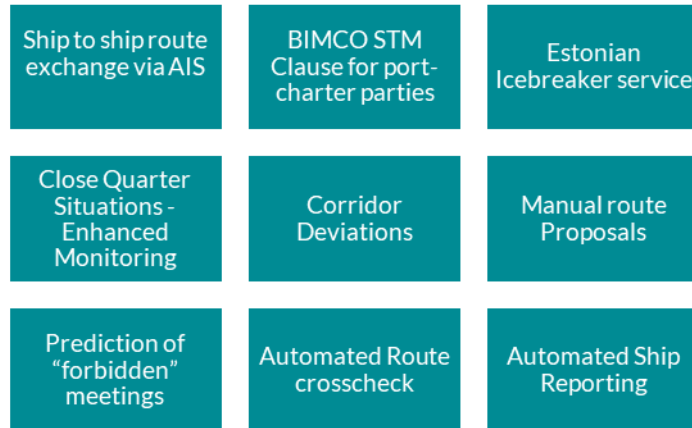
Ship to ship route exchange via AIS

BIMCO STM Clause for port-charter parties

Estonian Icebreaker service

Close Quarter Situations - Enhanced Monitoring

Corridor Deviations

Manual route Proposals

Prediction of "forbidden" meetings

Automated Route crosscheck

Automated Ship Reporting